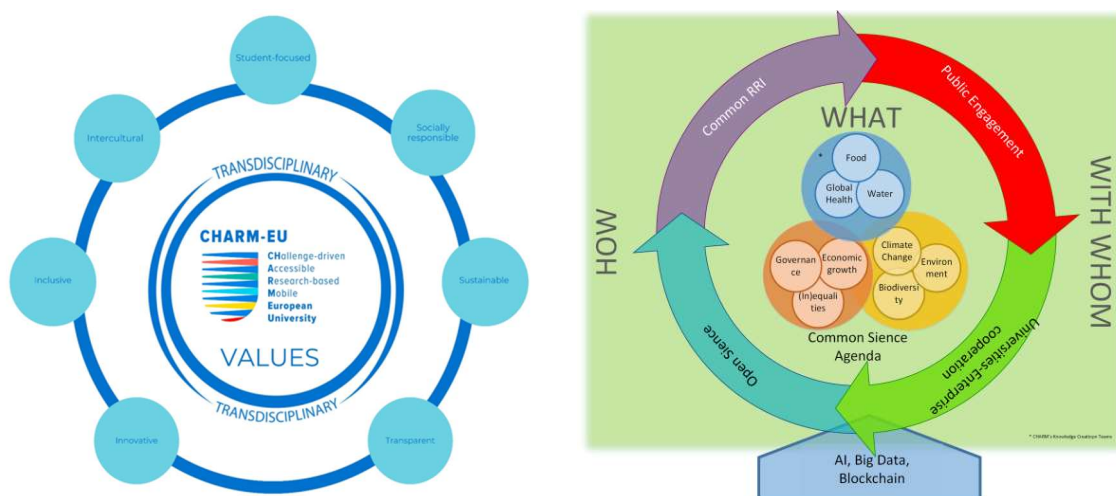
Student-focused

Socially responsible

Sustainable

Transparent

Innovative

Inclusive

Intercultural

TRANSDISCIPLINARY

CHARM-EU
CHallenge-driven
Accessible
Research-based
Mobile
European
University

VALUES

TRANSDISCIPLINARY

WHAT

Common RRI

Public Engagement

Food

Global Health

Water

HOW

WITH WHOM

Governance

Economic growth

(In)equalities

Climate Change

Environment

Biodiversity

Common Sience Agenda

Open Sience

Universities-Enterprise cooperation

* CHARM's Knowledge Creation Teams

AI, Big Data, Blockchain